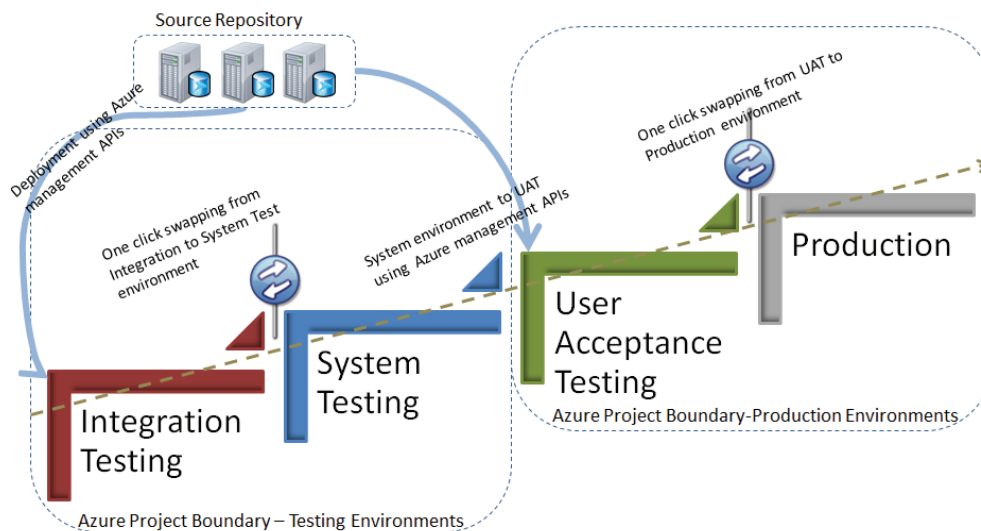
Source Repository

Deployment using Azure management APIs

One click swapping from Integration to System Test environment

System environment to UAT using Azure management APIs

One click swapping from UAT to Production environment

Production

User Acceptance Testing

System Testing

Integration Testing

Azure Project Boundary-Production Environments

Azure Project Boundary – Testing Environments